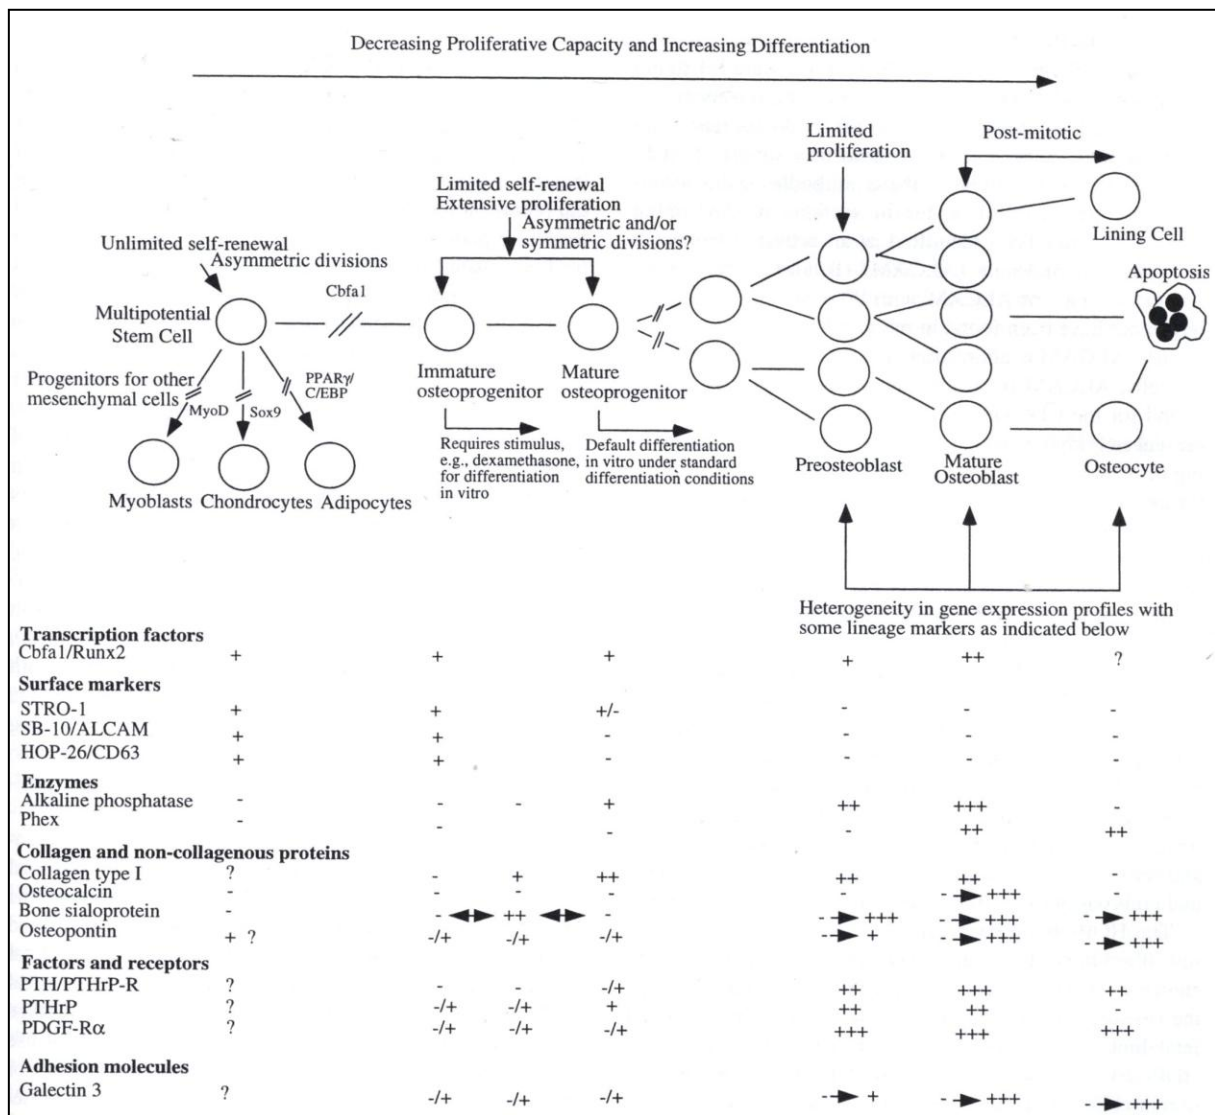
Decreasing Proliferative Capacity and Increasing Differentiation

Limited proliferation

Post-mitotic

Limited self-renewal
Extensive proliferation

Asymmetric and/or symmetric divisions?

Unlimited self-renewal
Asymmetric divisions

Lining Cell

Apoptosis

Multipotential Stem Cell

Cbfa1

Progenitors for other mesenchymal cells

MyoD

Sox9

PPARγ/ C/EBP

Immature osteoprogenitor

Mature osteoprogenitor

Requires stimulus, e.g., dexamethasone, for differentiation in vitro

Default differentiation in vitro under standard differentiation conditions

Preosteoblast

Mature Osteoblast

Osteocyte

Myoblasts Chondrocytes Adipocytes

Heterogeneity in gene expression profiles with some lineage markers as indicated below

| | | | | | | | | |
|---|---|---|---|---|---|---|---|---|
| **Transcription factors** | | | | | | | | |
| Cbfa1/Runx2 | + | + | | + | + | ++ | ? |
| **Surface markers** | | | | | | | |
| STRO-1 | + | + | | +/- | - | - | - |
| SB-10/ALCAM | + | + | | - | - | - | - |
| HOP-26/CD63 | + | + | | - | - | - | - |
| **Enzymes** | | | | | | | |
| Alkaline phosphatase | - | - | - | + | ++ | +++ | - |
| Phex | - | - | | - | - | ++ | ++ |
| **Collagen and non-collagenous proteins** | | | | | | | |
| Collagen type I | ? | - | + | ++ | ++ | ++ | - |
| Osteocalcin | - | - | - | - | - | - → +++ | - |
| Bone sialoprotein | - | - ↔ | ++ ↔ | - | - → +++ | - → +++ | - → +++ |
| Osteopontin | + ? | -/+ | -/+ | -/+ | - → + | - → +++ | - → +++ |
| **Factors and receptors** | | | | | | | |
| PTH/PTHrP-R | ? | - | - | -/+ | ++ | +++ | ++ |
| PTHrP | ? | -/+ | -/+ | + | ++ | ++ | - |
| PDGF-Rα | ? | -/+ | -/+ | -/+ | +++ | +++ | +++ |
| **Adhesion molecules** | | | | | | | |
| Galectin 3 | ? | -/+ | -/+ | -/+ | - → + | - → +++ | - → +++ |